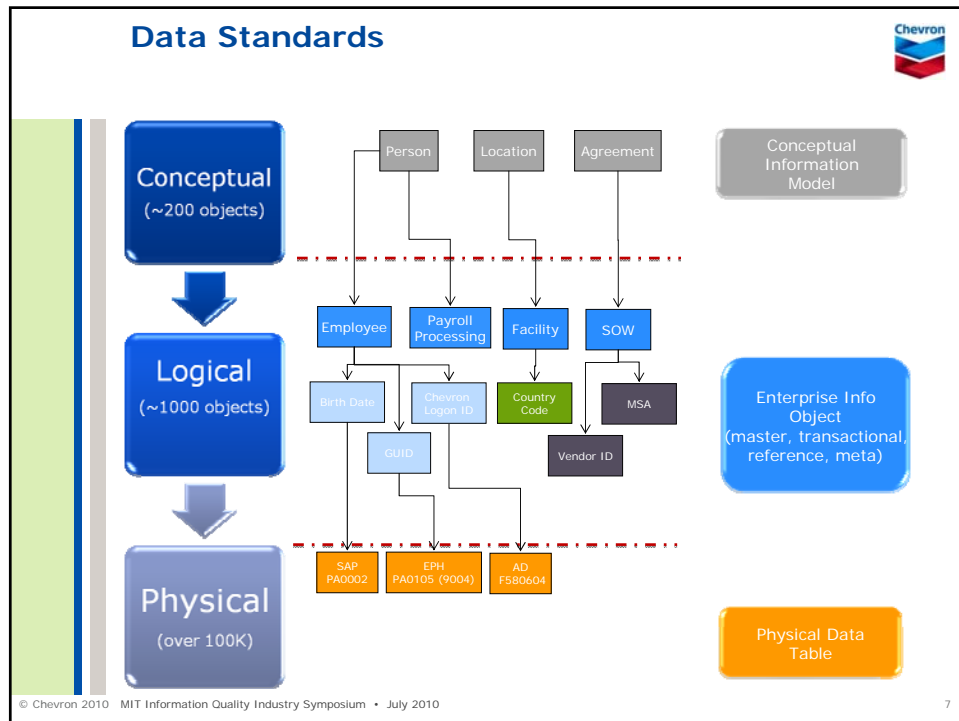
Data Standards

Chevron

Conceptual
(~200 objects)

Logical
(~1000 objects)

Physical
(over 100K)

Person

Location

Agreement

Employee

Payroll Processing

Facility

SOW

Birth Date

Chevron Logon ID

Country Code

MSA

GUID

Vendor ID

SAP PA0002

EPH PA0105 (9004)

AD F580604

Conceptual Information Model

Enterprise Info Object (master, transactional, reference, meta)

Physical Data Table

© Chevron 2010 MIT Information Quality Industry Symposium • July 2010

7